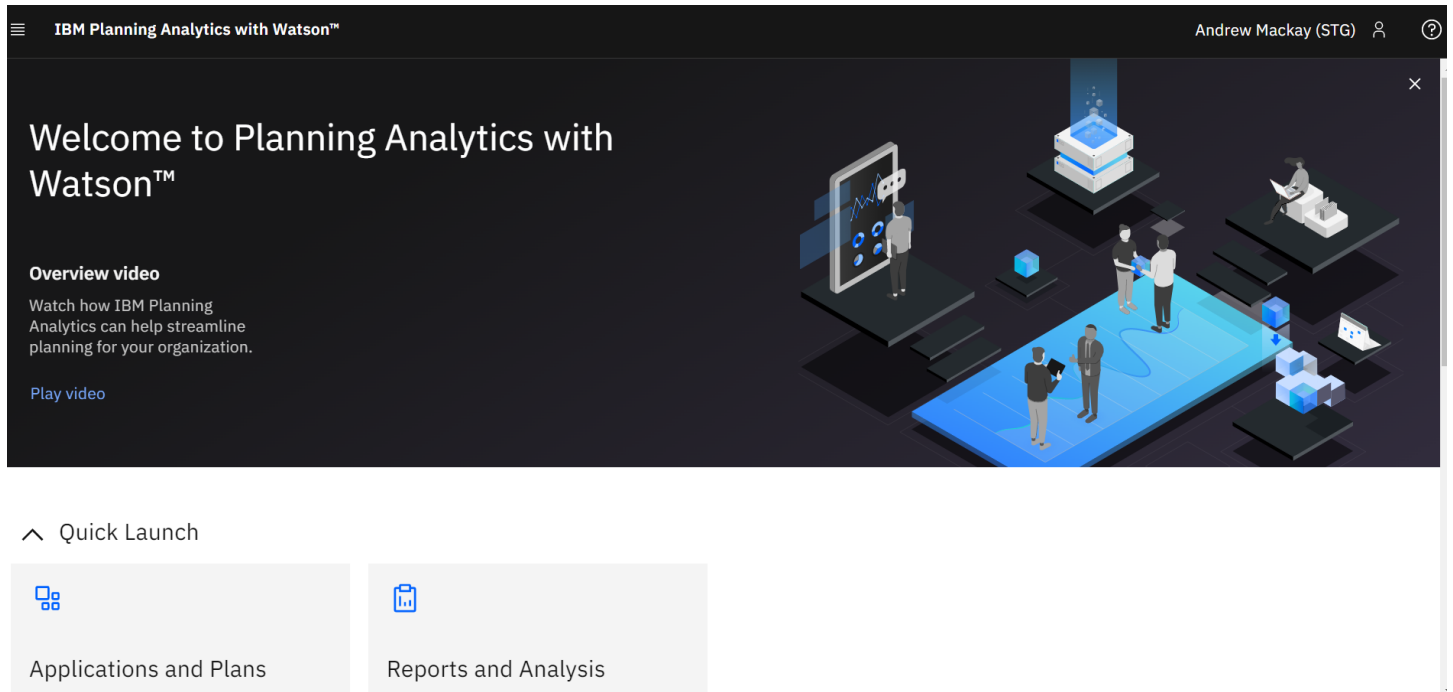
IBM Planning Analytics with Watson™

Andrew Mackay (STG)

Welcome to Planning Analytics with Watson™

Overview video

Watch how IBM Planning Analytics can help streamline planning for your organization.

Play video

Quick Launch

Applications and Plans

Reports and Analysis